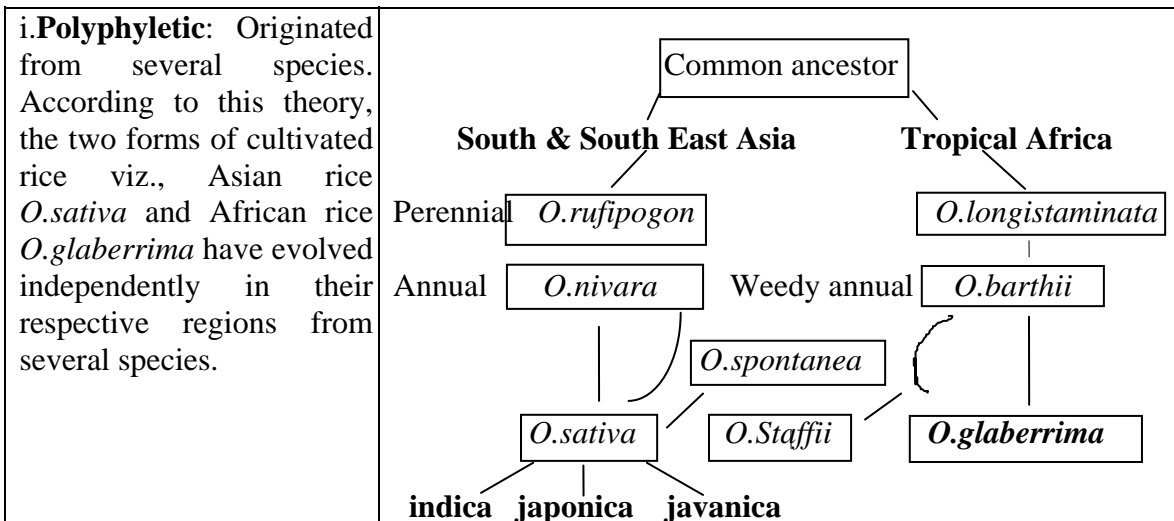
| i.**Polyphyletic**: Originated from several species. According to this theory, the two forms of cultivated rice viz., Asian rice *O.sativa* and African rice *O.glaberrima* have evolved independently in their respective regions from several species. | Common ancestor<br>**South & South East Asia** **Tropical Africa**<br>Perennial *O.rufipogon* *O.longistaminata*<br>Annual *O.nivara* Weedy annual *O.barthii*<br>*O.spontanea*<br>*O.sativa* *O.Staffii* ***O.glaberrima***<br>**indica** **japonica** **javanica** |
|---|---|